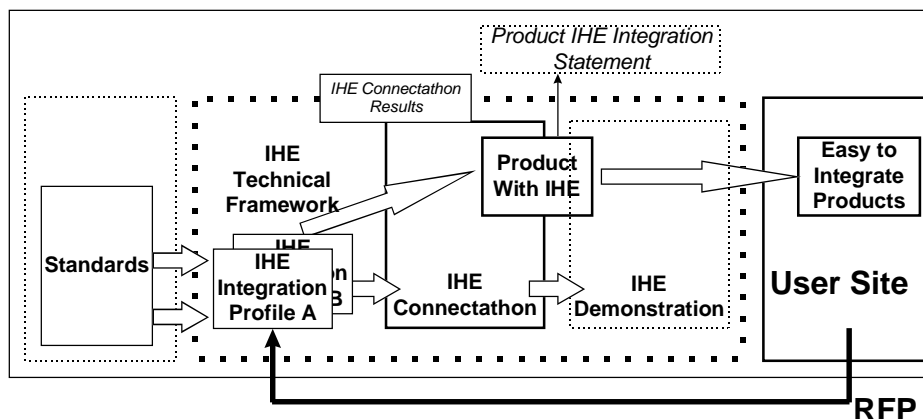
Product IHE Integration Statement

IHE Connectathon Results

IHE Technical Framework

Product With IHE

Easy to Integrate Products

Standards

IHE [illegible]n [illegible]B

IHE Integration Profile A

IHE Connectathon

IHE Demonstration

User Site

RFP